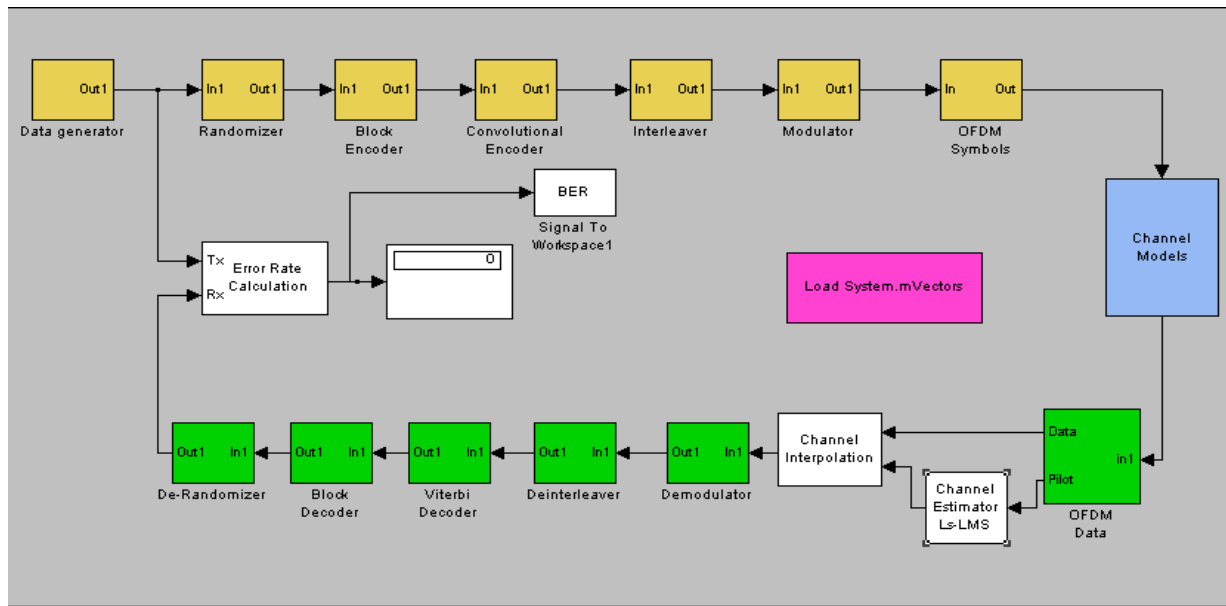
Out1
Data generator

In1 Out1
Randomizer

In1 Out1
Block Encoder

In1 Out1
Convolutional Encoder

In1 Out1
Interleaver

In1 Out1
Modulator

In Out
OFDM Symbols

BER
Signal To Workspace1

Tx
Rx
Error Rate Calculation

0

Channel Models

Load System.mVectors

Data
Pilot
in1
OFDM Data

Channel Interpolation

Channel Estimator Ls-LMS

Out1 In1
Demodulator

Out1 In1
Deinterleaver

Out1 In1
Viterbi Decoder

Out1 In1
Block Decoder

Out1 In1
De-Randomizer